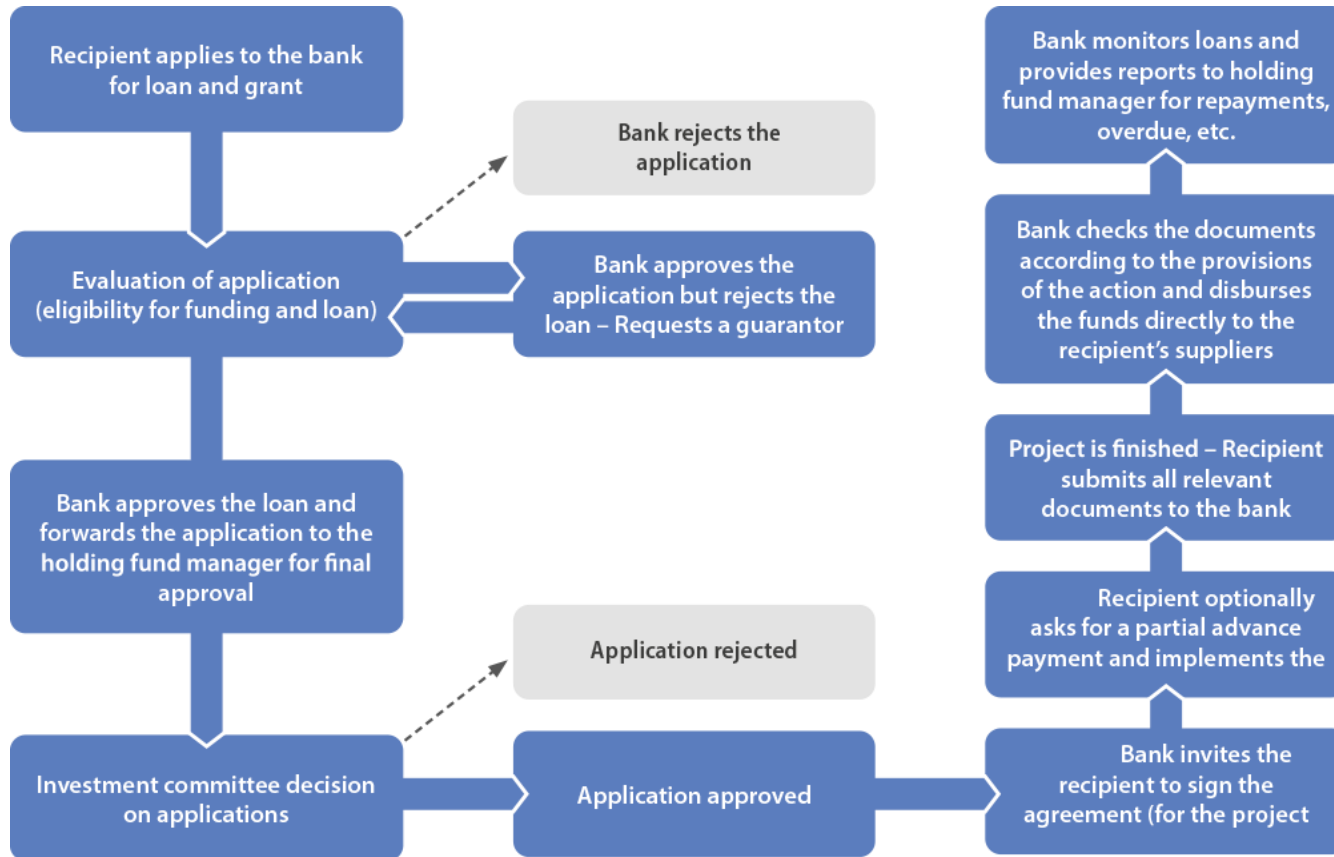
Recipient applies to the bank for loan and grant

Bank rejects the application

Evaluation of application (eligibility for funding and loan)

Bank approves the application but rejects the loan – Requests a guarantor

Bank approves the loan and forwards the application to the holding fund manager for final approval

Application rejected

Investment committee decision on applications

Application approved

Bank invites the recipient to sign the agreement (for the project

Recipient optionally asks for a partial advance payment and implements the

Project is finished – Recipient submits all relevant documents to the bank

Bank checks the documents according to the provisions of the action and disburses the funds directly to the recipient's suppliers

Bank monitors loans and provides reports to holding fund manager for repayments, overdue, etc.